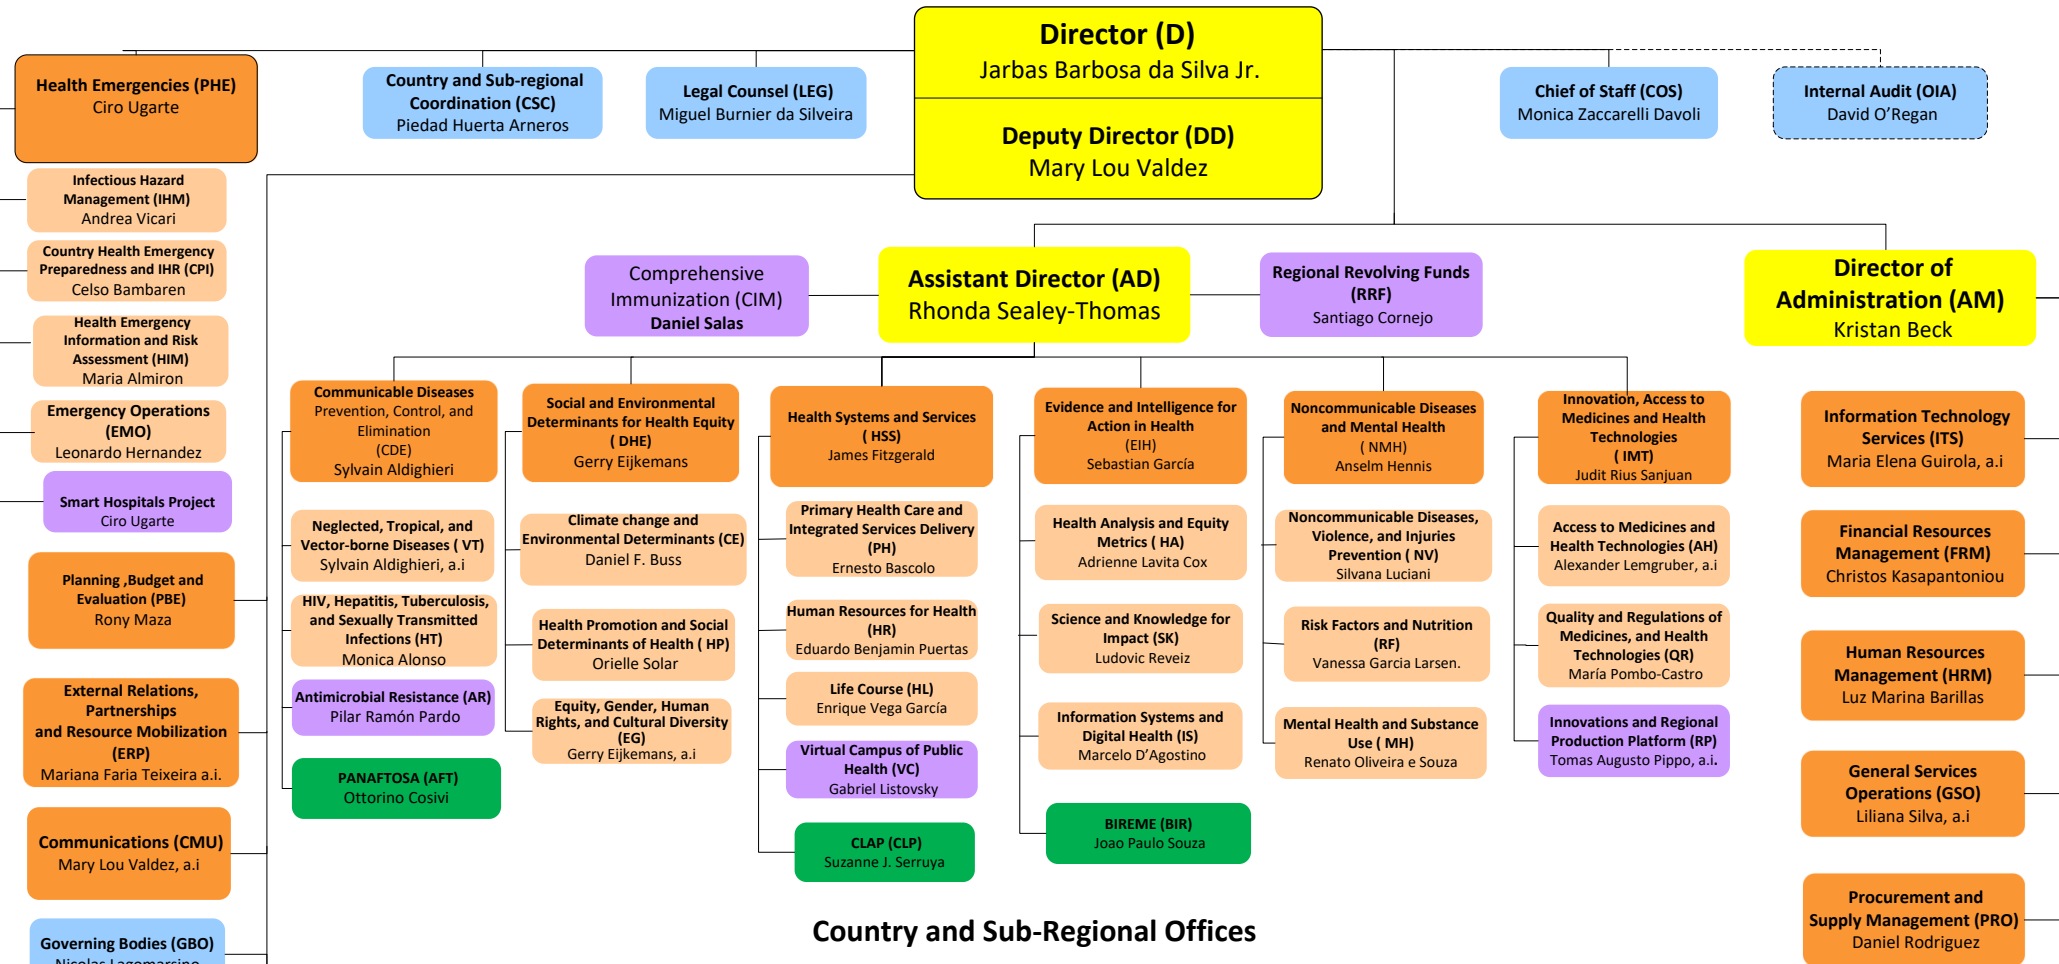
Director (D)
Jarbas Barbosa da Silva Jr.

Deputy Director (DD)
Mary Lou Valdez

Health Emergencies (PHE)
Ciro Ugarte

Country and Sub-regional Coordination (CSC)
Piedad Huerta Arneros

Legal Counsel (LEG)
Miguel Burnier da Silveira

Chief of Staff (COS)
Monica Zaccarelli Davoli

Internal Audit (OIA)
David O'Regan

Infectious Hazard Management (IHM)
Andrea Vicari

Country Health Emergency Preparedness and IHR (CPI)
Celso Bambaren

Health Emergency Information and Risk Assessment (HIM)
Maria Almiron

Emergency Operations (EMO)
Leonardo Hernandez

Smart Hospitals Project
Ciro Ugarte

Planning ,Budget and Evaluation (PBE)
Rony Maza

External Relations, Partnerships and Resource Mobilization (ERP)
Mariana Faria Teixeira a.i.

Communications (CMU)
Mary Lou Valdez, a.i

Governing Bodies (GBO)
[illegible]

Comprehensive Immunization (CIM)
Daniel Salas

Assistant Director (AD)
Rhonda Sealey-Thomas

Regional Revolving Funds (RRF)
Santiago Cornejo

Director of Administration (AM)
Kristan Beck

Communicable Diseases Prevention, Control, and Elimination (CDE)
Sylvain Aldighieri

Neglected, Tropical, and Vector-borne Diseases ( VT)
Sylvain Aldighieri, a.i

HIV, Hepatitis, Tuberculosis, and Sexually Transmitted Infections (HT)
Monica Alonso

Antimicrobial Resistance (AR)
Pilar Ramón Pardo

PANAFTOSA (AFT)
Ottorino Cosivi

Social and Environmental Determinants for Health Equity ( DHE)
Gerry Eijkemans

Climate change and Environmental Determinants (CE)
Daniel F. Buss

Health Promotion and Social Determinants of Health ( HP)
Orielle Solar

Equity, Gender, Human Rights, and Cultural Diversity (EG)
Gerry Eijkemans, a.i

Health Systems and Services ( HSS)
James Fitzgerald

Primary Health Care and Integrated Services Delivery (PH)
Ernesto Bascolo

Human Resources for Health (HR)
Eduardo Benjamin Puertas

Life Course (HL)
Enrique Vega García

Virtual Campus of Public Health (VC)
Gabriel Listovsky

CLAP (CLP)
Suzanne J. Serruya

Evidence and Intelligence for Action in Health (EIH)
Sebastian García

Health Analysis and Equity Metrics ( HA)
Adrienne Lavita Cox

Science and Knowledge for Impact (SK)
Ludovic Reveiz

Information Systems and Digital Health (IS)
Marcelo D'Agostino

BIREME (BIR)
Joao Paulo Souza

Noncommunicable Diseases and Mental Health ( NMH)
Anselm Hennis

Noncommunicable Diseases, Violence, and Injuries Prevention ( NV)
Silvana Luciani

Risk Factors and Nutrition (RF)
Vanessa Garcia Larsen.

Mental Health and Substance Use ( MH)
Renato Oliveira e Souza

Innovation, Access to Medicines and Health Technologies ( IMT)
Judit Rius Sanjuan

Access to Medicines and Health Technologies (AH)
Alexander Lemgruber, a.i

Quality and Regulations of Medicines, and Health Technologies (QR)
María Pombo-Castro

Innovations and Regional Production Platform (RP)
Tomas Augusto Pippo, a.i.

Information Technology Services (ITS)
Maria Elena Guirola, a.i

Financial Resources Management (FRM)
Christos Kasapantoniou

Human Resources Management (HRM)
Luz Marina Barillas

General Services Operations (GSO)
Liliana Silva, a.i

Procurement and Supply Management (PRO)
Daniel Rodriguez

Country and Sub-Regional Offices